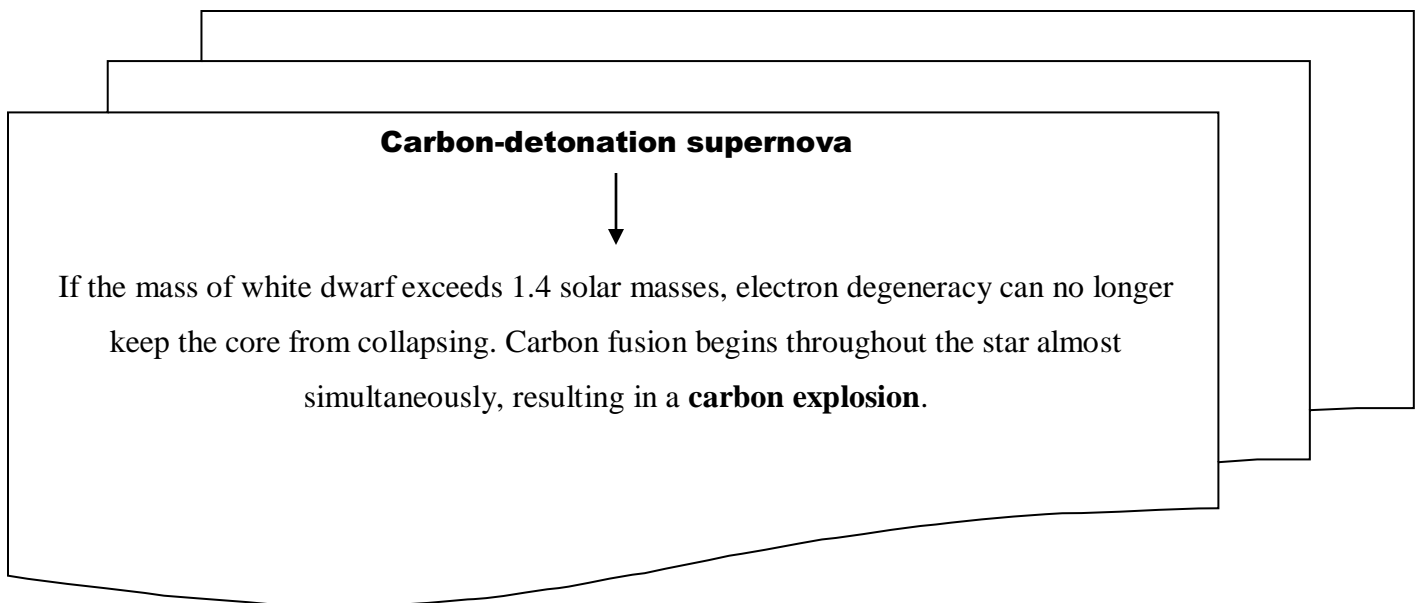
Carbon-detonation supernova

If the mass of white dwarf exceeds 1.4 solar masses, electron degeneracy can no longer keep the core from collapsing. Carbon fusion begins throughout the star almost simultaneously, resulting in a **carbon explosion**.